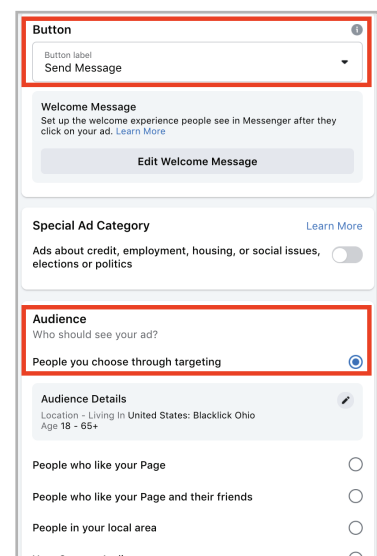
Button

Button label
Send Message

Welcome Message
Set up the welcome experience people see in Messenger after they click on your ad. Learn More

Edit Welcome Message

Special Ad Category
Learn More

Ads about credit, employment, housing, or social issues, elections or politics

Audience
Who should see your ad?

People you choose through targeting

Audience Details
Location - Living In United States: Blacklick Ohio
Age 18 - 65+

People who like your Page

People who like your Page and their friends

People in your local area

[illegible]